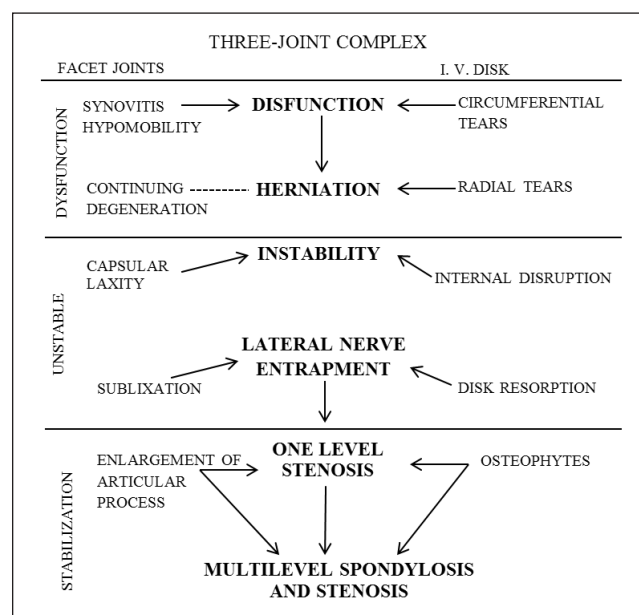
THREE-JOINT COMPLEX

FACET JOINTS

I. V. DISK

DYSFUNCTION

SYNOVITIS HYPOMOBILITY

DISFUNCTION

CIRCUMFERENTIAL TEARS

CONTINUING DEGENERATION

HERNIATION

RADIAL TEARS

UNSTABLE

CAPSULAR LAXITY

INSTABILITY

INTERNAL DISRUPTION

SUBLIXATION

LATERAL NERVE ENTRAPMENT

DISK RESORPTION

STABILIZATION

ENLARGEMENT OF ARTICULAR PROCESS

ONE LEVEL STENOSIS

OSTEOPHYTES

MULTILEVEL SPONDYLOSIS AND STENOSIS